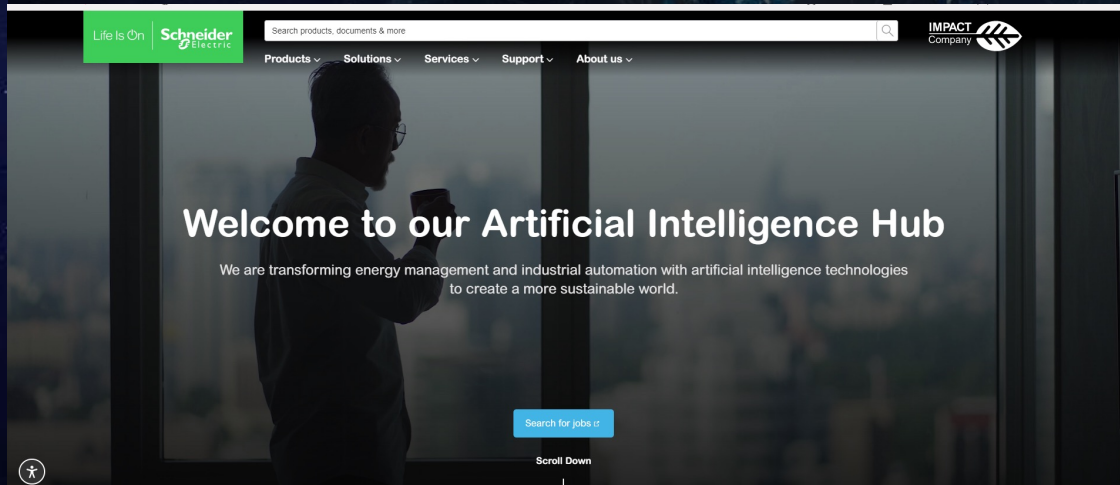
Life Is On Schneider Electric

Search products, documents & more

IMPACT Company

Products Solutions Services Support About us

Welcome to our Artificial Intelligence Hub

We are transforming energy management and industrial automation with artificial intelligence technologies to create a more sustainable world.

Search for jobs

Scroll Down